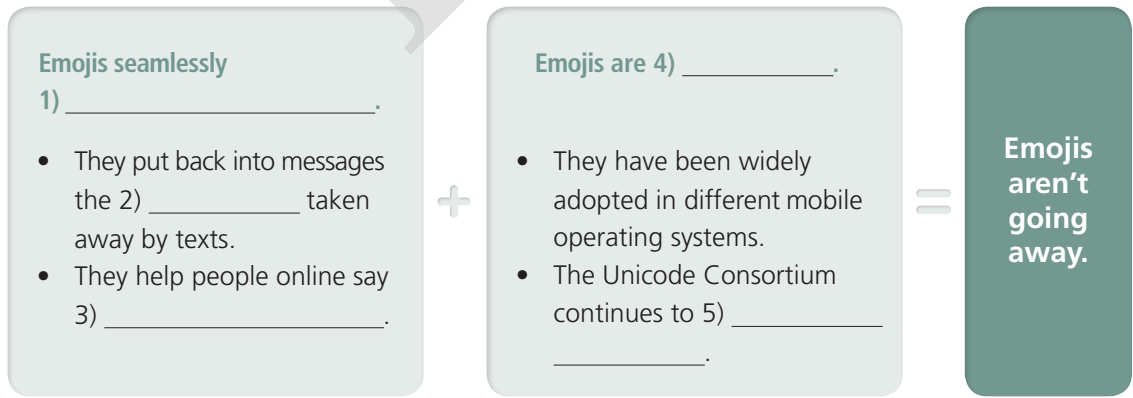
Emojis seamlessly 1) ________________________.

- They put back into messages the 2) ___________ taken away by texts.
- They help people online say 3) ____________________.

+

Emojis are 4) ___________.

- They have been widely adopted in different mobile operating systems.
- The Unicode Consortium continues to 5) ___________ ___________.

=

Emojis aren't going away.